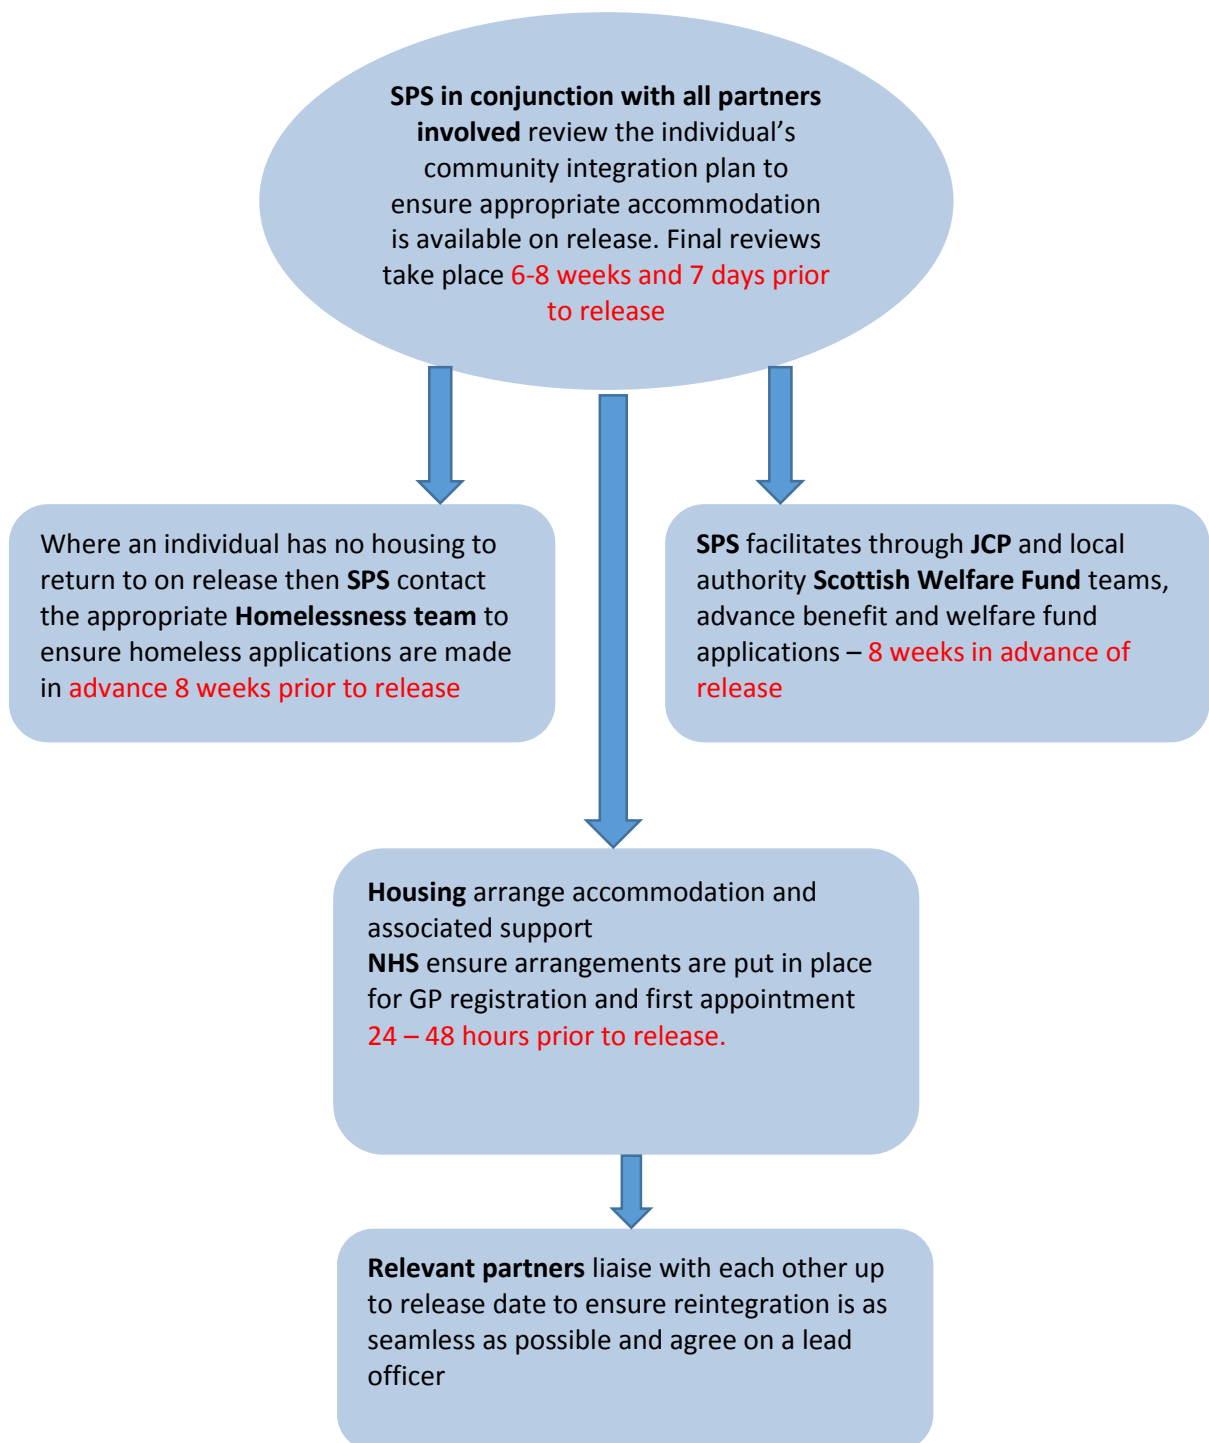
SPS in conjunction with all partners involved review the individual's community integration plan to ensure appropriate accommodation is available on release. Final reviews take place 6-8 weeks and 7 days prior to release

Where an individual has no housing to return to on release then SPS contact the appropriate Homelessness team to ensure homeless applications are made in advance 8 weeks prior to release

SPS facilitates through JCP and local authority Scottish Welfare Fund teams, advance benefit and welfare fund applications – 8 weeks in advance of release

Housing arrange accommodation and associated support
NHS ensure arrangements are put in place for GP registration and first appointment 24 – 48 hours prior to release.

Relevant partners liaise with each other up to release date to ensure reintegration is as seamless as possible and agree on a lead officer